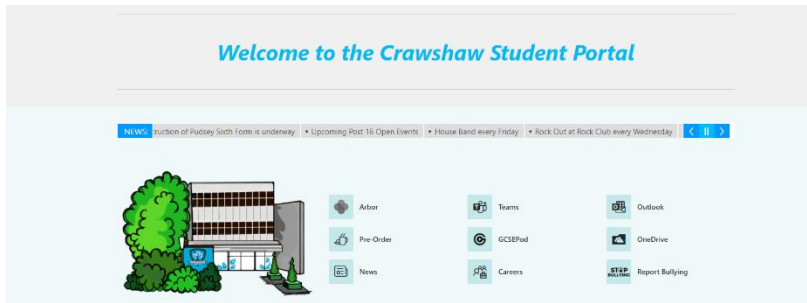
Welcome to the Crawshaw Student Portal

NEWS: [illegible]truction of Pudsey Sixth Form is underway • Upcoming Post 16 Open Events • House Band every Friday • Rock Out at Rock Club every Wednesday

Arbor
Teams
Outlook
Pre-Order
GCSEPod
OneDrive
News
Careers
STOP BULLYING
Report Bullying